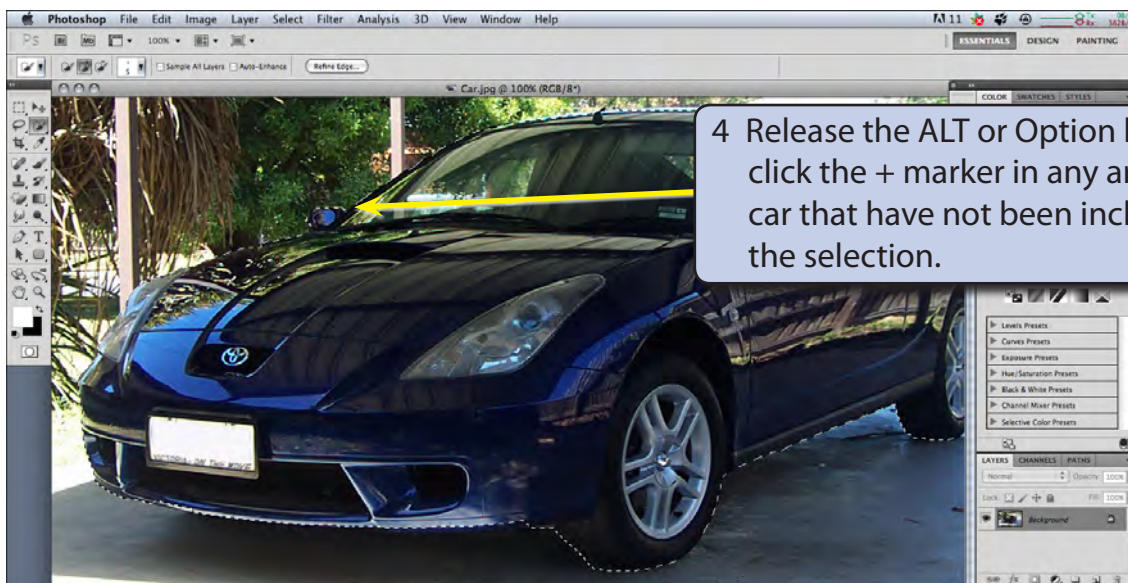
Photoshop File Edit Image Layer Select Filter Analysis 3D View Window Help

ESSENTIALS DESIGN PAINTING

Sample All Layers Auto-Enhance Refine Edge...

Car.jpg @ 100% (RGB/8*)

COLOR SWATCHES STYLES

4 Release the ALT or Option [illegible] click the + marker in any ar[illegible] car that have not been incl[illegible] the selection.

Levels Presets
Curves Presets
Exposure Presets
Hue/Saturation Presets
Black & White Presets
Channel Mixer Presets
Selective Color Presets

LAYERS CHANNELS PATHS

Normal Opacity: 100%

Lock: Fill: 100%

Background